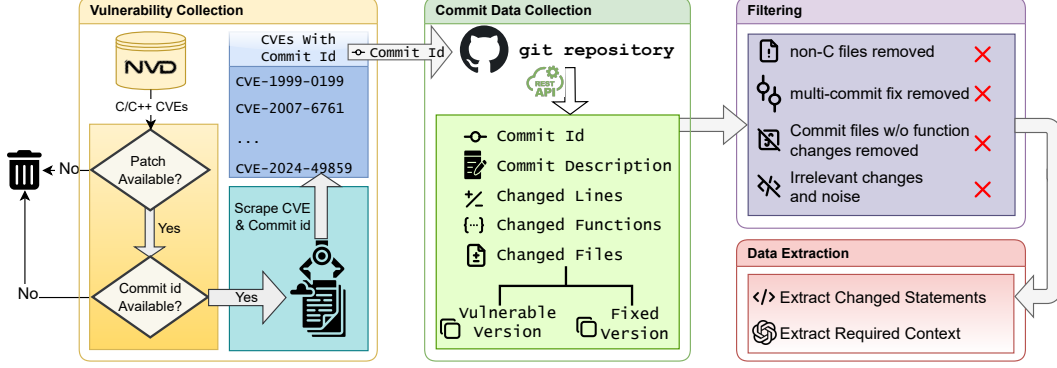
Vulnerability Collection

NVD

C/C++ CVEs

CVEs With Commit Id

CVE-1999-0199

CVE-2007-6761

...

CVE-2024-49859

No

Patch Available?

Yes

No

Commit id Available?

Yes

Scrape CVE & Commit id

Commit Id

Commit Data Collection

git repository

REST API

Commit Id

Commit Description

Changed Lines

Changed Functions

Changed Files

Vulnerable Version

Fixed Version

Filtering

non-C files removed

multi-commit fix removed

Commit files w/o function changes removed

Irrelevant changes and noise

Data Extraction

Extract Changed Statements

Extract Required Context